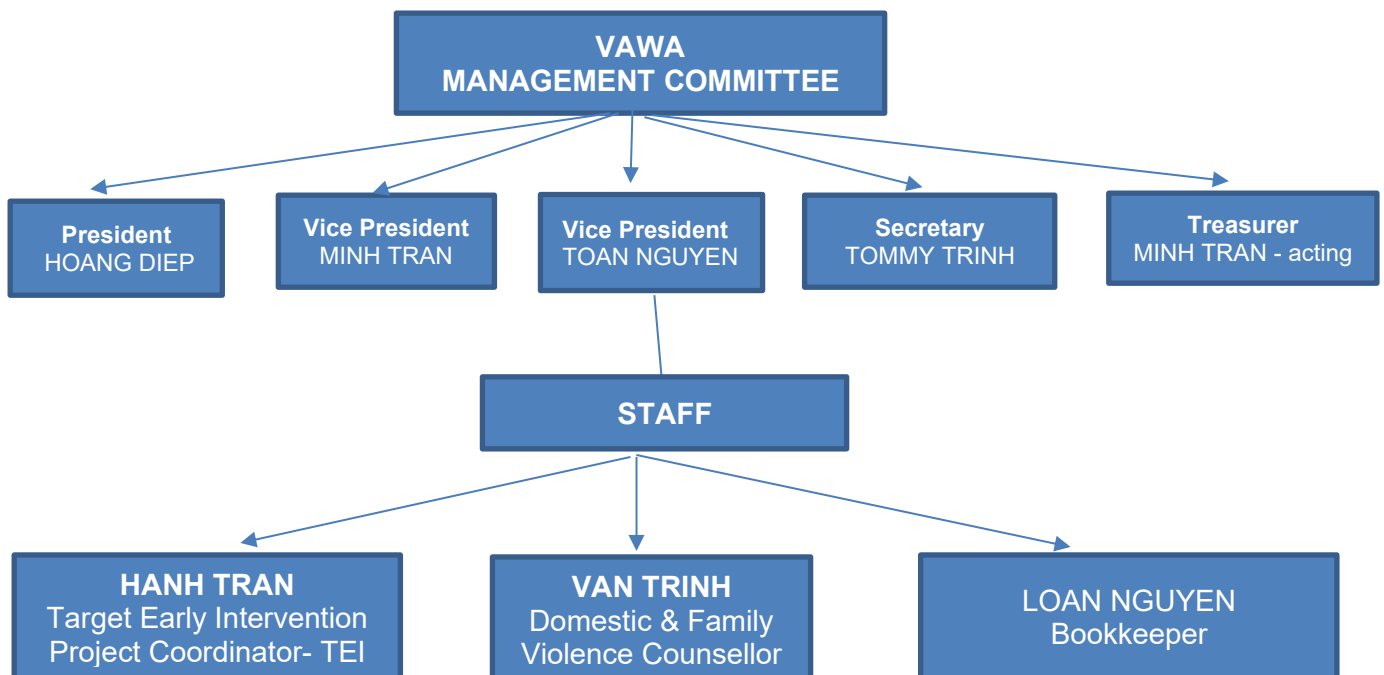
VAWA
MANAGEMENT COMMITTEE

President
HOANG DIEP

Vice President
MINH TRAN

Vice President
TOAN NGUYEN

Secretary
TOMMY TRINH

Treasurer
MINH TRAN - acting

STAFF

HANH TRAN
Target Early Intervention Project Coordinator- TEI

VAN TRINH
Domestic & Family Violence Counsellor

LOAN NGUYEN
Bookkeeper